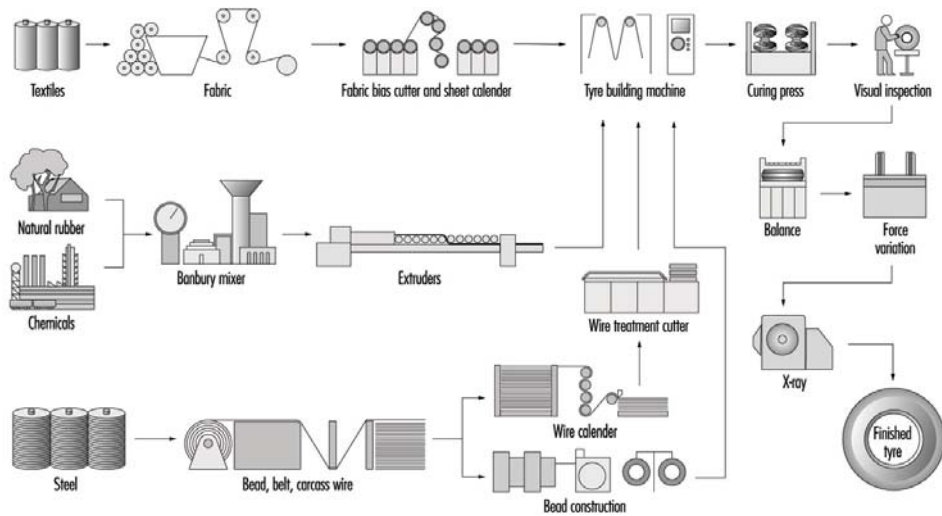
Textiles

Fabric

Fabric bias cutter and sheet calender

Tyre building machine

Curing press

Visual inspection

Natural rubber

Chemicals

Banbury mixer

Extruders

Balance

Force variation

Wire treatment cutter

X-ray

Steel

Bead, belt, carcass wire

Wire calender

Bead construction

Finished tyre